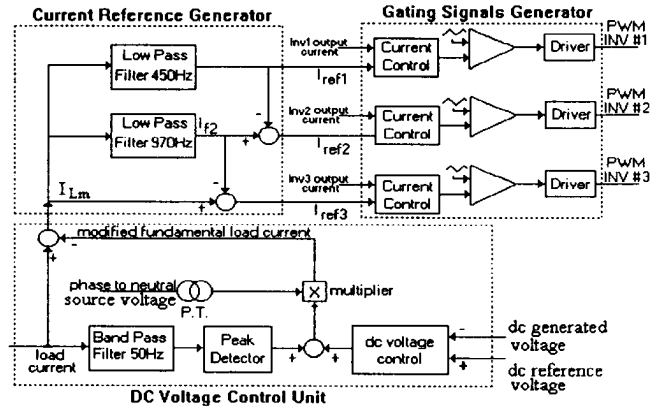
Current Reference Generator

Gating Signals Generator

Low Pass Filter 450Hz

Low Pass Filter 970Hz

$I_{f2}$

Inv1 output current

Inv2 output current

Inv3 output current

$I_{ref1}$

$I_{ref2}$

$I_{ref3}$

Current Control

Current Control

Current Control

Driver

Driver

Driver

PWM INV #1

PWM INV #2

PWM INV #3

$I_{Lm}$

modified fundamental load current

phase to neutral source voltage

P.T.

multiplier

load current

Band Pass Filter 50Hz

Peak Detector

dc voltage control

dc generated voltage

dc reference voltage

DC Voltage Control Unit